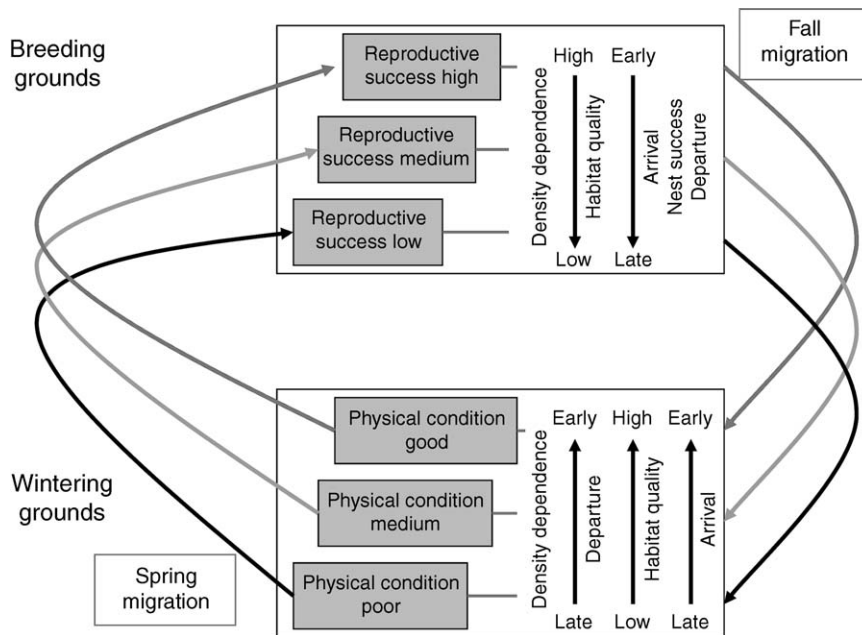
Breeding grounds

Fall migration

Reproductive success high

Reproductive success medium

Reproductive success low

Density dependence

High

Habitat quality

Low

Early

Arrival
Nest success
Departure

Late

Wintering grounds

Spring migration

Physical condition good

Physical condition medium

Physical condition poor

Density dependence

Early

Departure

Late

High

Habitat quality

Low

Early

Arrival

Late